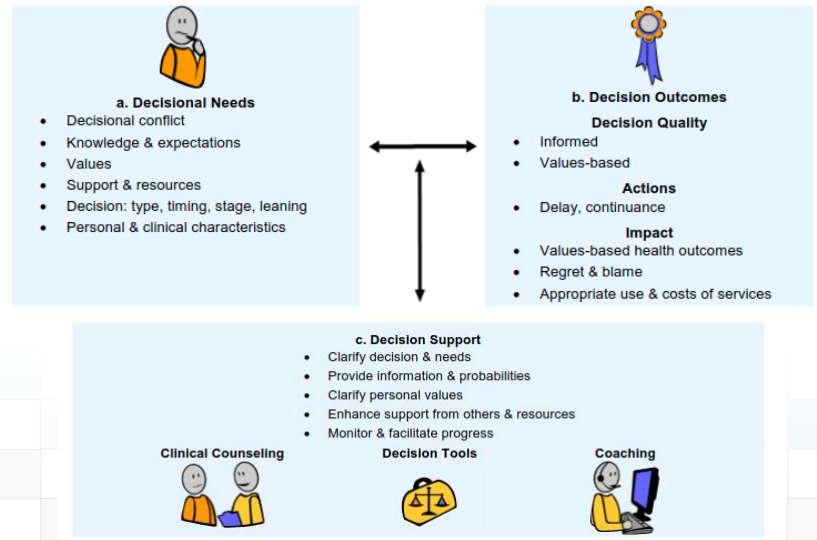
a. Decisional Needs

- Decisional conflict
- Knowledge & expectations
- Values
- Support & resources
- Decision: type, timing, stage, leaning
- Personal & clinical characteristics

b. Decision Outcomes

Decision Quality

- Informed
- Values-based

Actions

- Delay, continuance

Impact

- Values-based health outcomes
- Regret & blame
- Appropriate use & costs of services

c. Decision Support

- Clarify decision & needs
- Provide information & probabilities
- Clarify personal values
- Enhance support from others & resources
- Monitor & facilitate progress

Clinical Counseling

Decision Tools

Coaching